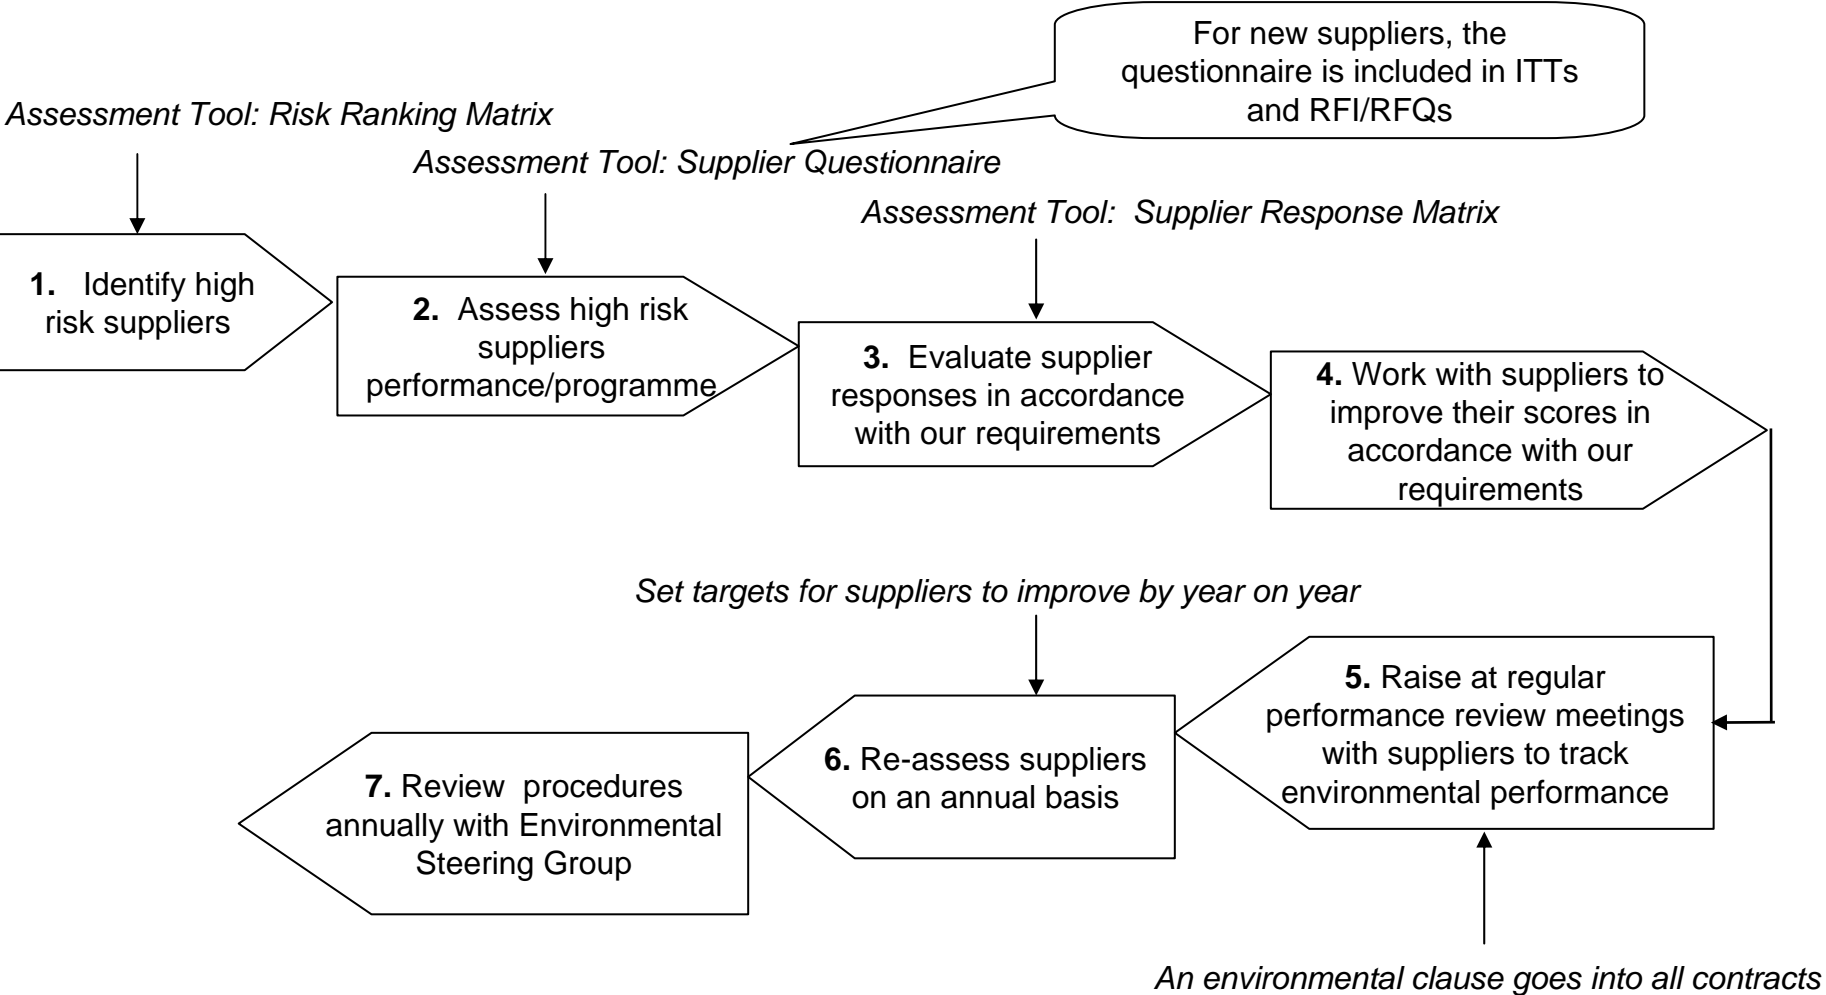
For new suppliers, the questionnaire is included in ITTs and RFI/RFQs

Assessment Tool: Risk Ranking Matrix

Assessment Tool: Supplier Questionnaire

Assessment Tool: Supplier Response Matrix

**1.** Identify high risk suppliers

**2.** Assess high risk suppliers performance/programme

**3.** Evaluate supplier responses in accordance with our requirements

**4.** Work with suppliers to improve their scores in accordance with our requirements

Set targets for suppliers to improve by year on year

**5.** Raise at regular performance review meetings with suppliers to track environmental performance

**6.** Re-assess suppliers on an annual basis

**7.** Review procedures annually with Environmental Steering Group

An environmental clause goes into all contracts